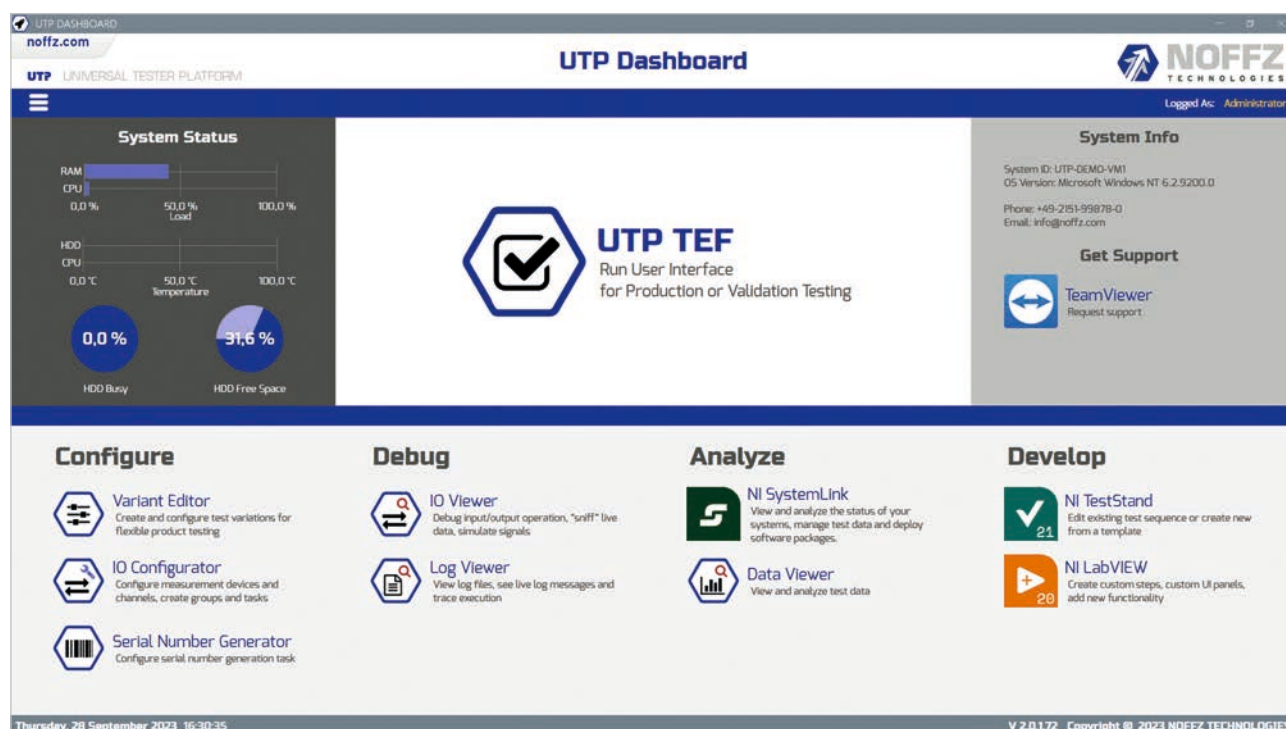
UTP DASHBOARD

noffz.com

UTP UNIVERSAL TESTER PLATFORM

UTP Dashboard

NOFFZ TECHNOLOGIES

Logged As: Administrator

System Status

RAM
CPU
0,0 %
50,0 %
Load
100,0 %

HDD
CPU
0,0 °C
50,0 °C
Temperature
100,0 °C

0,0 %
HDD Busy

31,6 %
HDD Free Space

UTP TEF
Run User Interface for Production or Validation Testing

System Info

System ID: UTP-DEMO-VM1
OS Version: Microsoft Windows NT 6.2.9200.0

Phone: +49-2151-99878-0
Email: info@noffz.com

Get Support

TeamViewer
Request support

Configure

Variant Editor
Create and configure test variations for flexible product testing

IO Configurator
Configure measurement devices and channels, create groups and tasks

Serial Number Generator
Configure serial number generation task

Debug

IO Viewer
Debug input/output operation, "sniff" live data, simulate signals

Log Viewer
View log files, see live log messages and trace execution

Analyze

NI SystemLink
View and analyze the status of your systems, manage test data and deploy software packages.

Data Viewer
View and analyze test data

Develop

NI TestStand
Edit existing test sequence or create new from a template

NI LabVIEW
Create custom steps, custom UI panels, add new functionality

Thursday, 28 September 2023 16:30:35

V 2.0.172 Copyright © 2023 NOFFZ TECHNOLOGIES